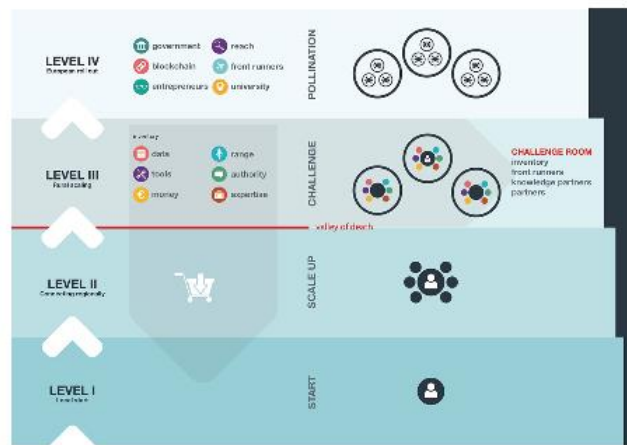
LEVEL IV
European roll out

government
reach
blockchain
front runners
entrepreneurs
university

POLLINATION

LEVEL III
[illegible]

inventory
data
range
tools
authority
money
expertise

CHALLENGE

CHALLENGE ROOM
inventory
front runners
knowledge partners
partners

valley of death

LEVEL II
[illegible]

SCALE UP

LEVEL I
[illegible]

START